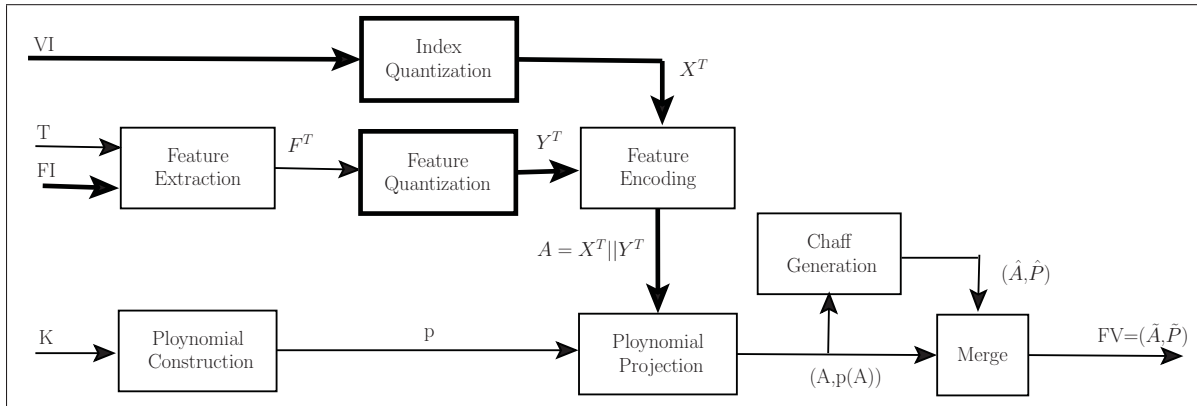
VI

Index Quantization

$X^T$

T

FI

Feature Extraction

$F^T$

Feature Quantization

$Y^T$

Feature Encoding

$A = X^T||Y^T$

Chaff Generation

$(\hat{A},\hat{P})$

K

Ploynomial Construction

p

Ploynomial Projection

(A,p(A))

Merge

FV=$(\tilde{A},\tilde{P})$